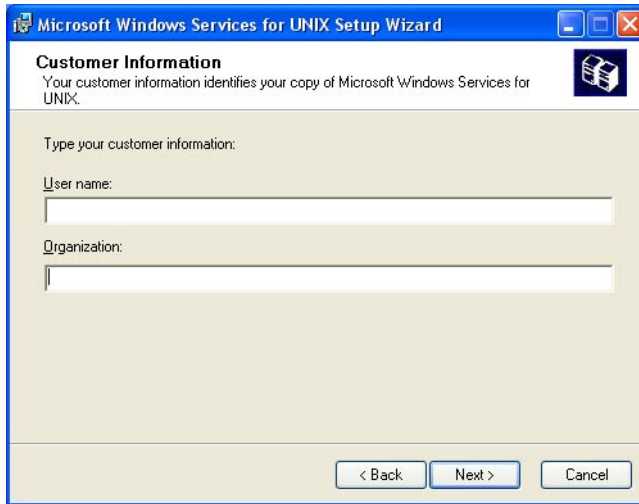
Microsoft Windows Services for UNIX Setup Wizard

Customer Information
Your customer information identifies your copy of Microsoft Windows Services for UNIX.

Type your customer information:

User name:

Organization:

< Back Next > Cancel